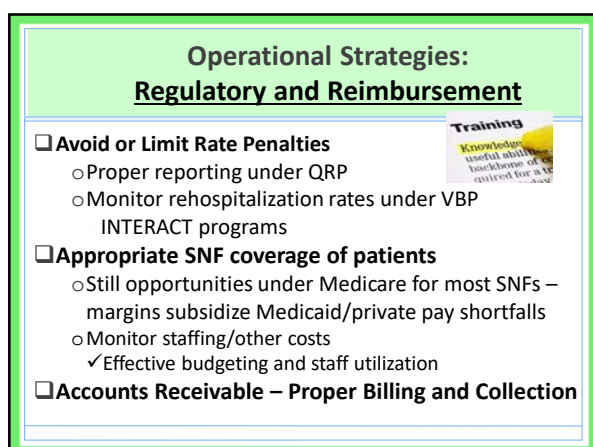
Operational Strategies:
Regulatory and Reimbursement

❑ Avoid or Limit Rate Penalties
o Proper reporting under QRP
o Monitor rehospitalization rates under VBP
INTERACT programs

❑ Appropriate SNF coverage of patients
o Still opportunities under Medicare for most SNFs – margins subsidize Medicaid/private pay shortfalls
o Monitor staffing/other costs
✓ Effective budgeting and staff utilization

❑ Accounts Receivable – Proper Billing and Collection

Training
Knowledge
useful abili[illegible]
backbone of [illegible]
quired for a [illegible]